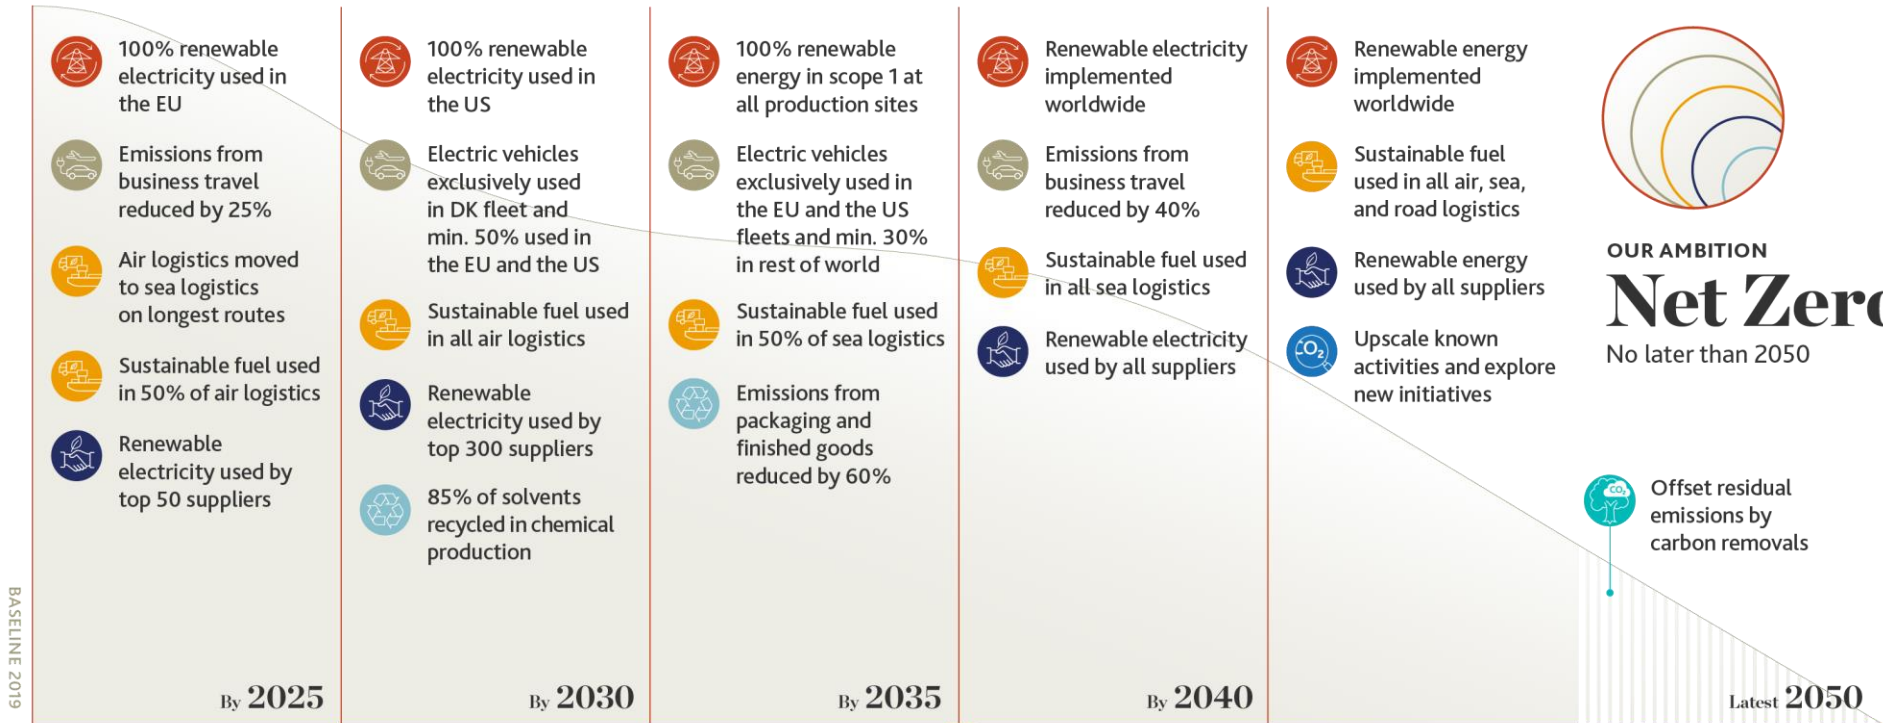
BASELINE 2019

100% renewable electricity used in the EU

Emissions from business travel reduced by 25%

Air logistics moved to sea logistics on longest routes

Sustainable fuel used in 50% of air logistics

Renewable electricity used by top 50 suppliers

By 2025

100% renewable electricity used in the US

Electric vehicles exclusively used in DK fleet and min. 50% used in the EU and the US

Sustainable fuel used in all air logistics

Renewable electricity used by top 300 suppliers

85% of solvents recycled in chemical production

By 2030

100% renewable energy in scope 1 at all production sites

Electric vehicles exclusively used in the EU and the US fleets and min. 30% in rest of world

Sustainable fuel used in 50% of sea logistics

Emissions from packaging and finished goods reduced by 60%

By 2035

Renewable electricity implemented worldwide

Emissions from business travel reduced by 40%

Sustainable fuel used in all sea logistics

Renewable electricity used by all suppliers

By 2040

Renewable energy implemented worldwide

Sustainable fuel used in all air, sea, and road logistics

Renewable energy used by all suppliers

Upscale known activities and explore new initiatives

$O_2$

OUR AMBITION

Net Zer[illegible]

No later than 2050

Offset residual emissions by carbon removals

$CO_2$

Latest 2050